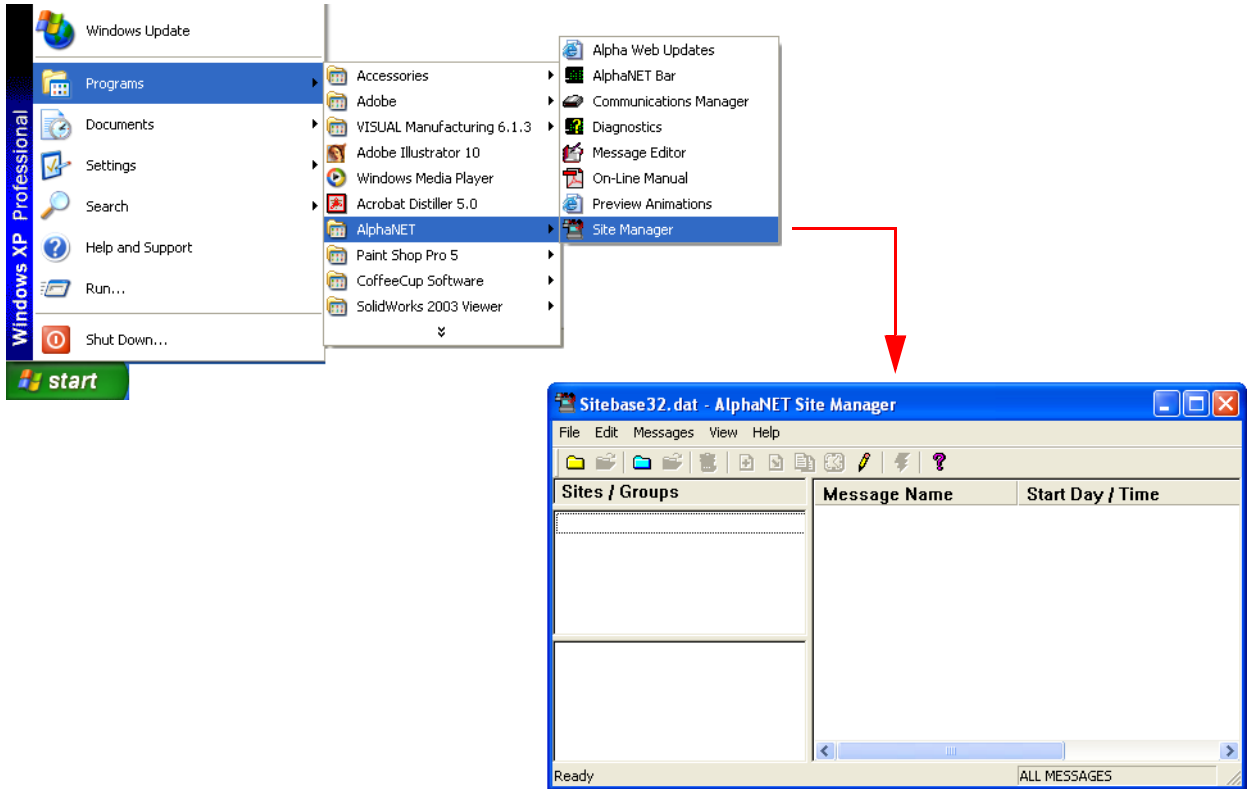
Windows XP Professional

Windows Update

Programs

Documents

Settings

Search

Help and Support

Run...

Shut Down...

start

Accessories

Adobe

VISUAL Manufacturing 6.1.3

Adobe Illustrator 10

Windows Media Player

Acrobat Distiller 5.0

AlphaNET

Paint Shop Pro 5

CoffeeCup Software

SolidWorks 2003 Viewer

Alpha Web Updates

AlphaNET Bar

Communications Manager

Diagnostics

Message Editor

On-Line Manual

Preview Animations

Site Manager

Sitebase32.dat - AlphaNET Site Manager

File Edit Messages View Help

Sites / Groups

| Message Name | Start Day / Time |
|---|---|

Ready

ALL MESSAGES